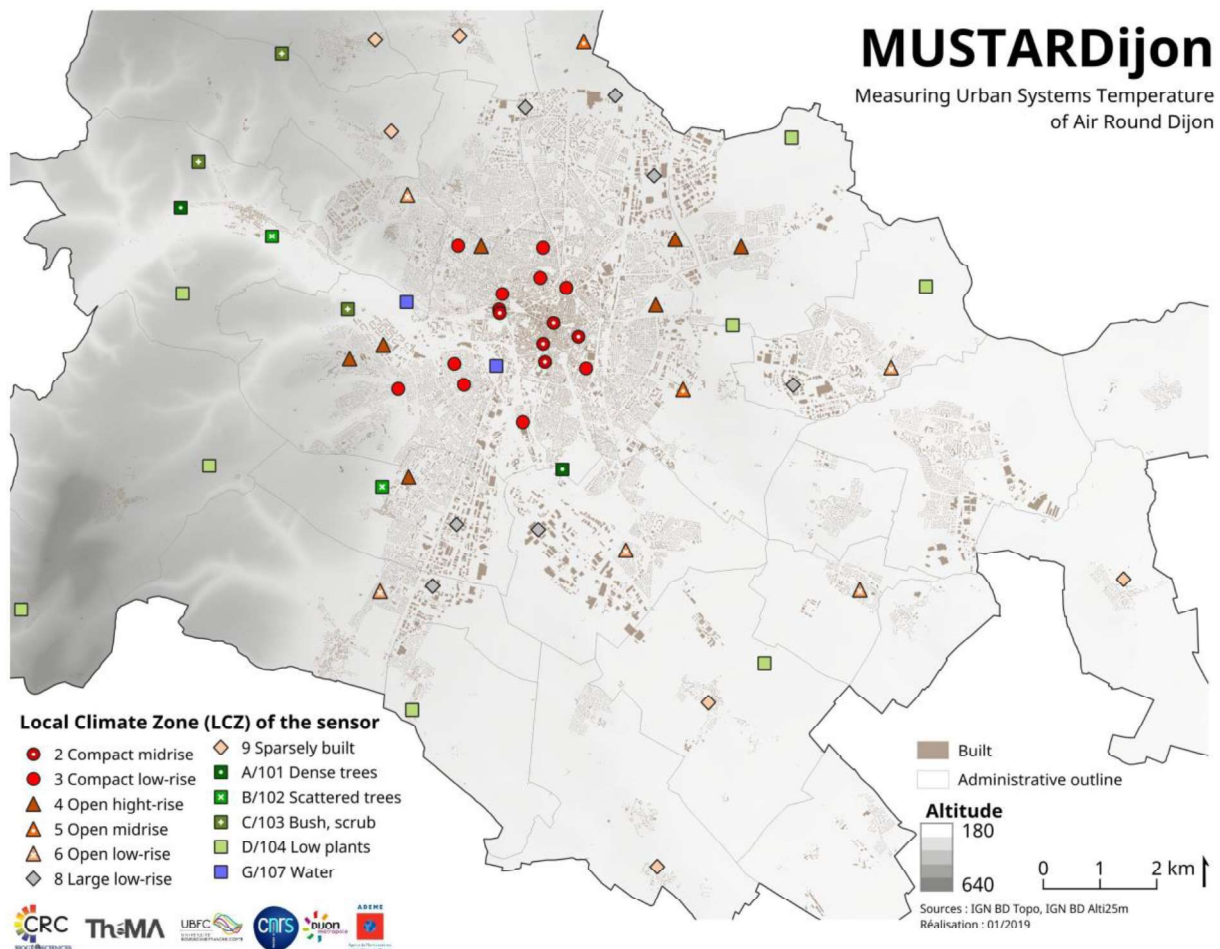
MUSTARDijon
Measuring Urban Systems Temperature of Air Round Dijon

Local Climate Zone (LCZ) of the sensor
2 Compact midrise
3 Compact low-rise
4 Open hight-rise
5 Open midrise
6 Open low-rise
8 Large low-rise
9 Sparsely built
A/101 Dense trees
B/102 Scattered trees
C/103 Bush, scrub
D/104 Low plants
G/107 Water

Built
Administrative outline

Altitude
180
640

0 1 2 km

Sources : IGN BD Topo, IGN BD Alti25m
Réalisation : 01/2019

CRC ThéMA UBFC cnrs Dijon ADEME